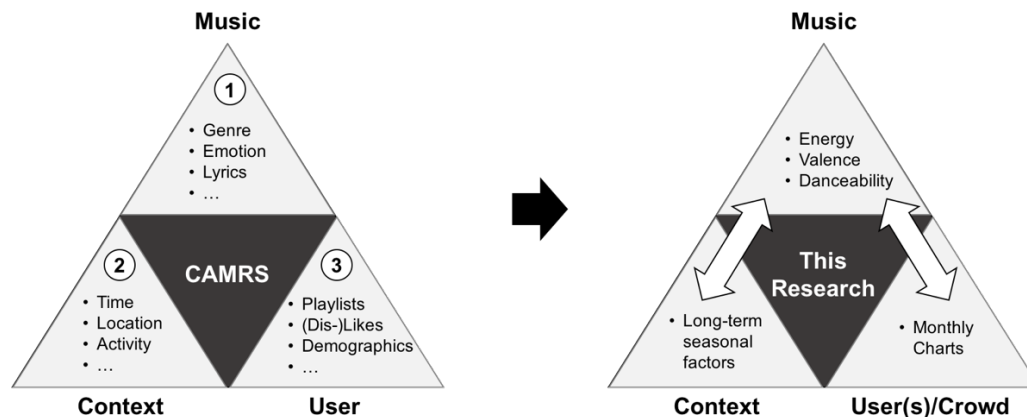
Music

1

• Genre
• Emotion
• Lyrics
• …

2

• Time
• Location
• Activity
• …

CAMRS

3

• Playlists
• (Dis-)Likes
• Demographics
• …

Context

User

Music

• Energy
• Valence
• Danceability

This Research

• Long-term seasonal factors

• Monthly Charts

Context

User(s)/Crowd